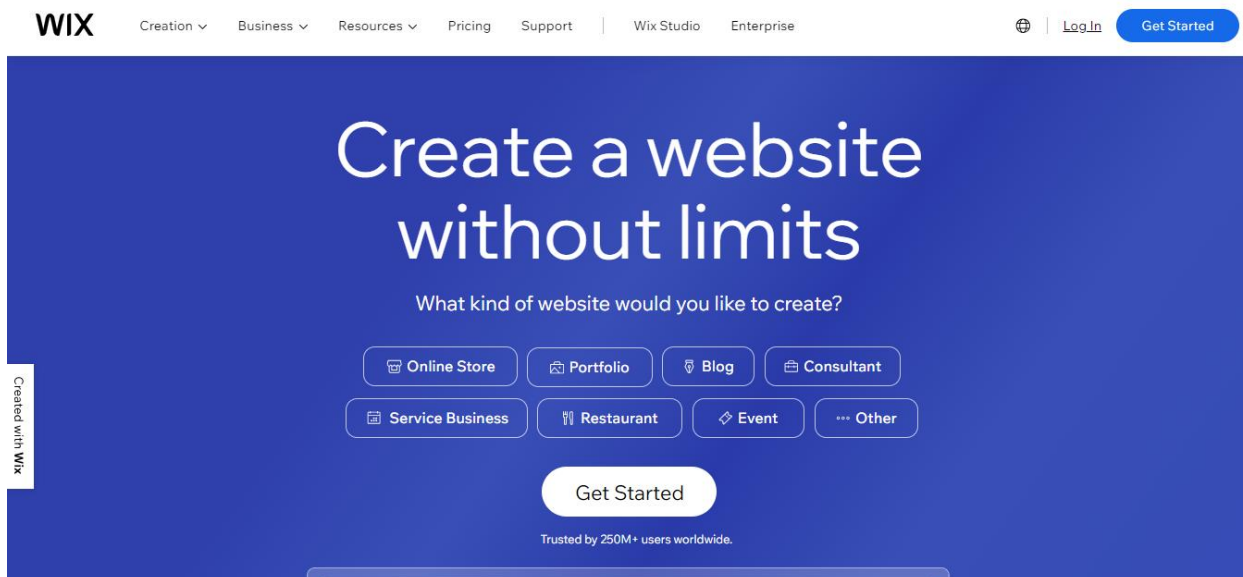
WIX Creation Business Resources Pricing Support Wix Studio Enterprise Log In Get Started

Create a website without limits

What kind of website would you like to create?

Online Store Portfolio Blog Consultant
Service Business Restaurant Event Other

Get Started

Trusted by 250M+ users worldwide.

Created with Wix